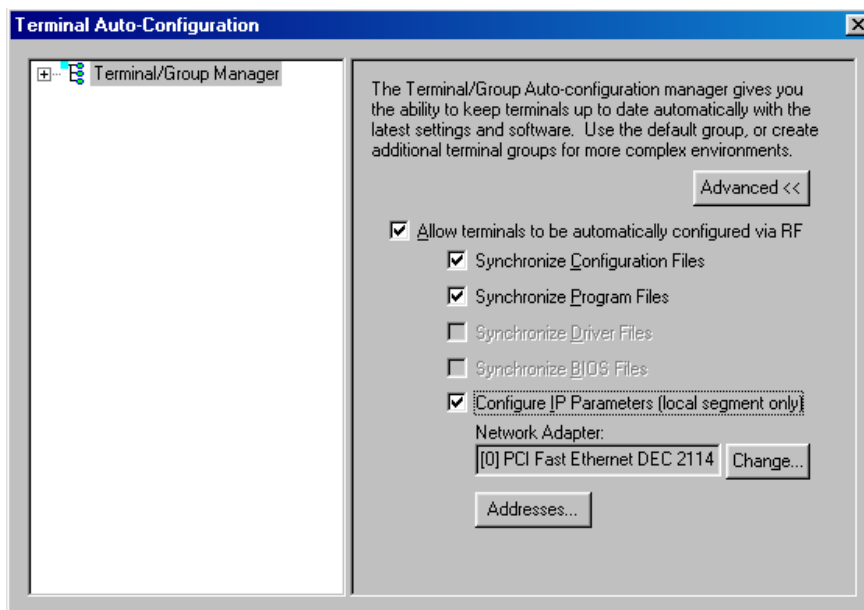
Terminal Auto-Configuration

Terminal/Group Manager

The Terminal/Group Auto-configuration manager gives you the ability to keep terminals up to date automatically with the latest settings and software. Use the default group, or create additional terminal groups for more complex environments.

Advanced <<

Allow terminals to be automatically configured via RF

Synchronize Configuration Files

Synchronize Program Files

Synchronize Driver Files

Synchronize BIOS Files

Configure IP Parameters (local segment only)

Network Adapter:

[0] PCI Fast Ethernet DEC 2114

Change...

Addresses...